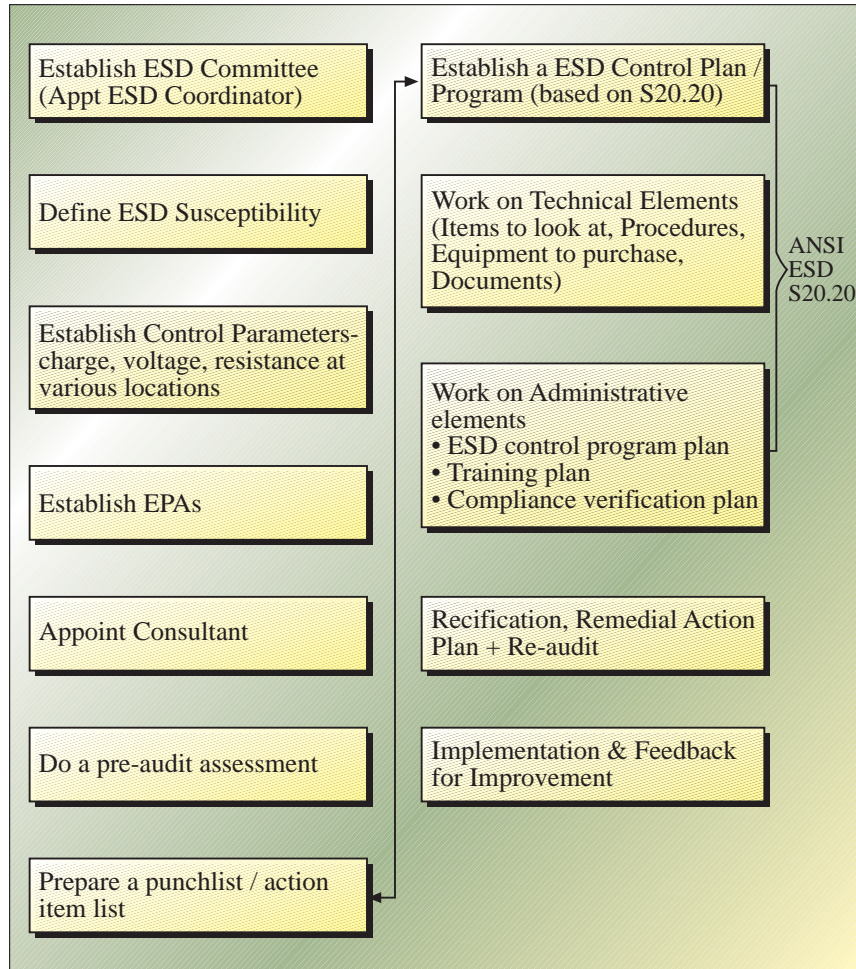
Establish ESD Committee (Appt ESD Coordinator)

Define ESD Susceptibility

Establish Control Parameters-charge, voltage, resistance at various locations

Establish EPAs

Appoint Consultant

Do a pre-audit assessment

Prepare a punchlist / action item list

Establish a ESD Control Plan / Program (based on S20.20)

Work on Technical Elements (Items to look at, Procedures, Equipment to purchase, Documents)

Work on Administrative elements
• ESD control program plan
• Training plan
• Compliance verification plan

ANSI ESD S20.20

Recification, Remedial Action Plan + Re-audit

Implementation & Feedback for Improvement